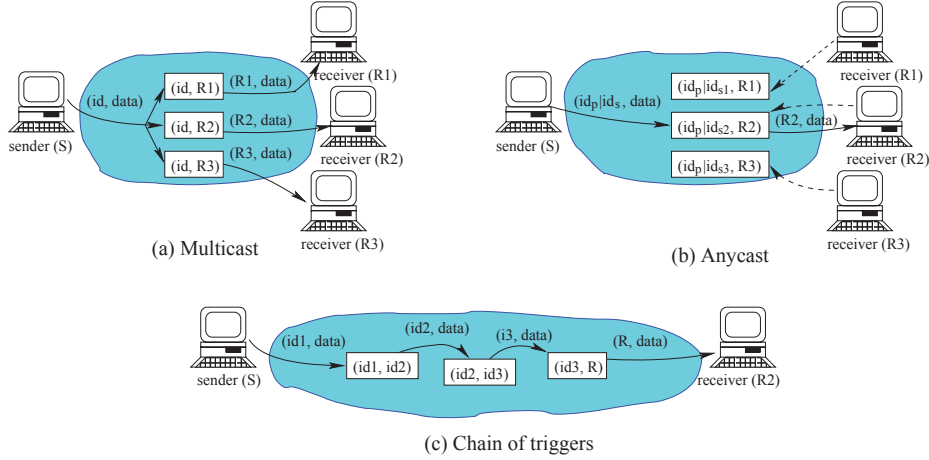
sender (S)
(id, data)
(id, R1)
(id, R2)
(id, R3)
(R1, data)
(R2, data)
(R3, data)
receiver (R1)
receiver (R2)
receiver (R3)
(a) Multicast

sender (S)
$(id_p|id_s, data)$
$(id_p|id_{s1}, R1)$
$(id_p|id_{s2}, R2)$
$(id_p|id_{s3}, R3)$
(R2, data)
receiver (R1)
receiver (R2)
receiver (R3)
(b) Anycast

sender (S)
(id1, data)
(id1, id2)
(id2, data)
(id2, id3)
(i3, data)
(id3, R)
(R, data)
receiver (R2)
(c) Chain of triggers